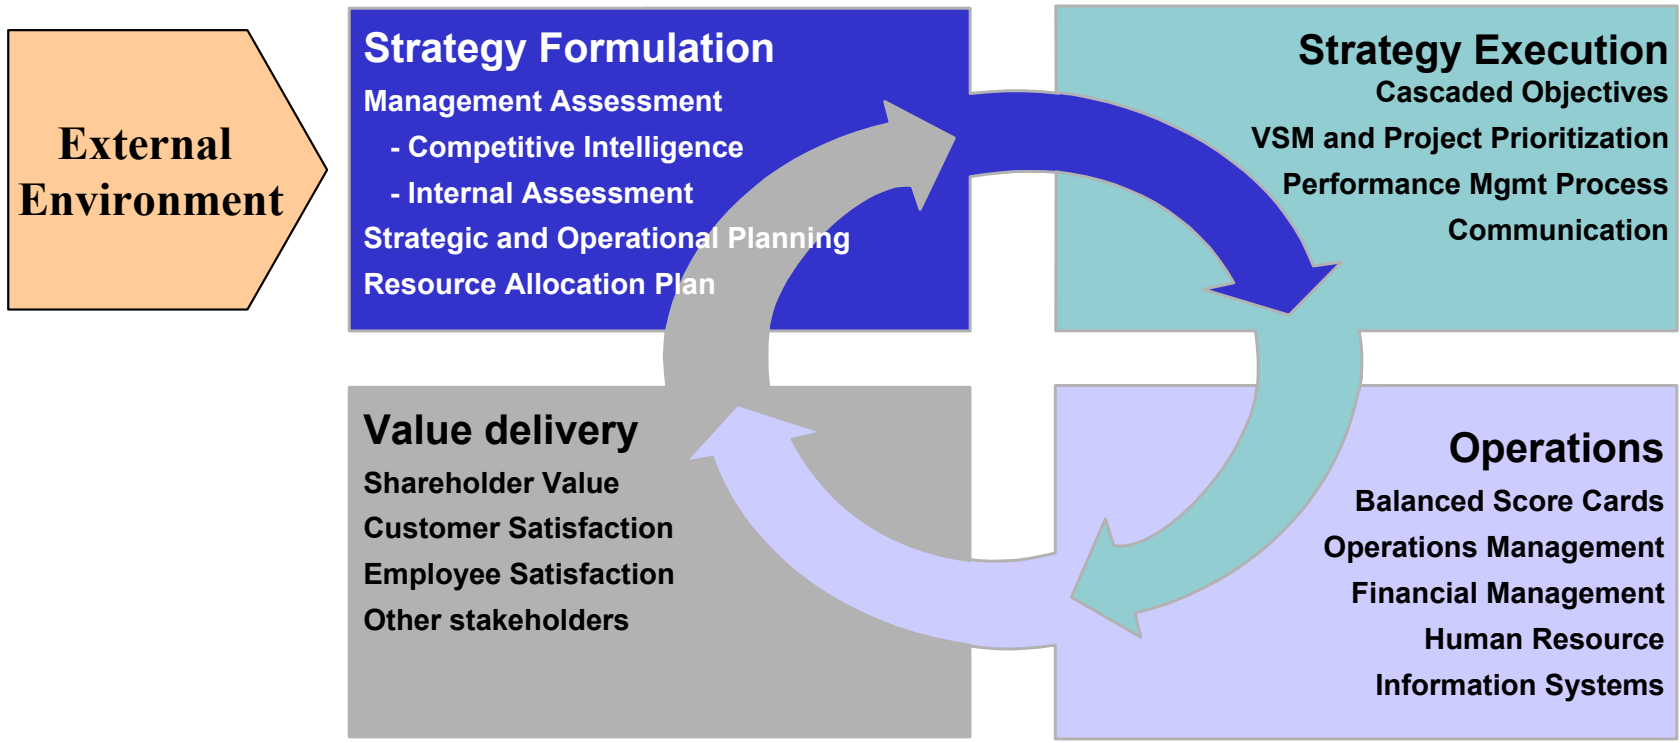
External Environment

Strategy Formulation
Management Assessment
- Competitive Intelligence
- Internal Assessment
Strategic and Operational Planning
Resource Allocation Plan

Strategy Execution
Cascaded Objectives
VSM and Project Prioritization
Performance Mgmt Process
Communication

Value delivery
Shareholder Value
Customer Satisfaction
Employee Satisfaction
Other stakeholders

Operations
Balanced Score Cards
Operations Management
Financial Management
Human Resource
Information Systems